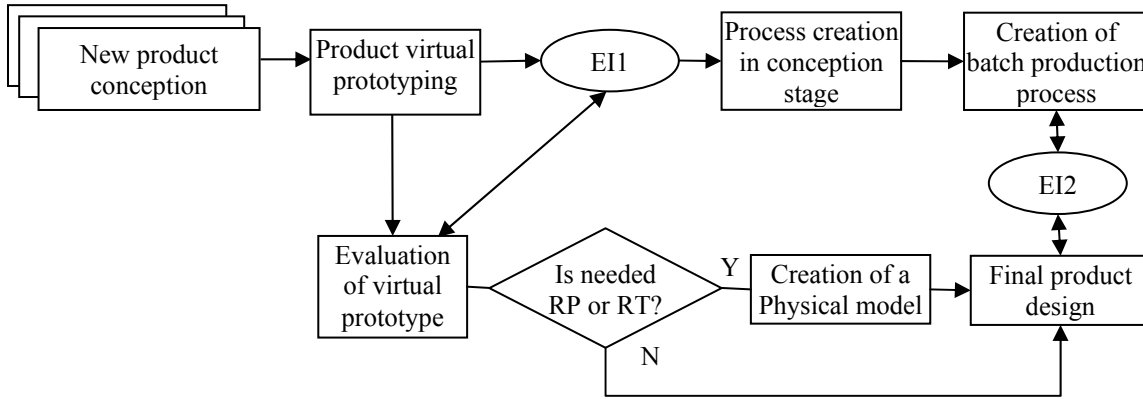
New product conception

Product virtual prototyping

EI1

Process creation in conception stage

Creation of batch production process

EI2

Evaluation of virtual prototype

Is needed RP or RT?

Y

Creation of a Physical model

Final product design

N